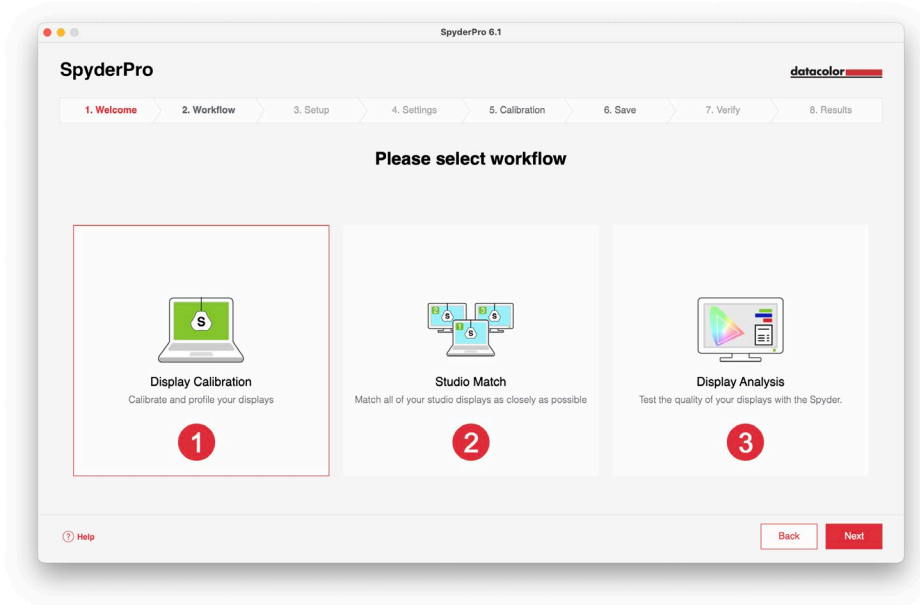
SpyderPro 6.1

SpyderPro

datacolor

1. Welcome 2. Workflow 3. Setup 4. Settings 5. Calibration 6. Save 7. Verify 8. Results

Please select workflow

S

Display Calibration
Calibrate and profile your displays

1

2 S 3 S 1 S

Studio Match
Match all of your studio displays as closely as possible

2

Display Analysis
Test the quality of your displays with the Spyder.

3

? Help

Back

Next